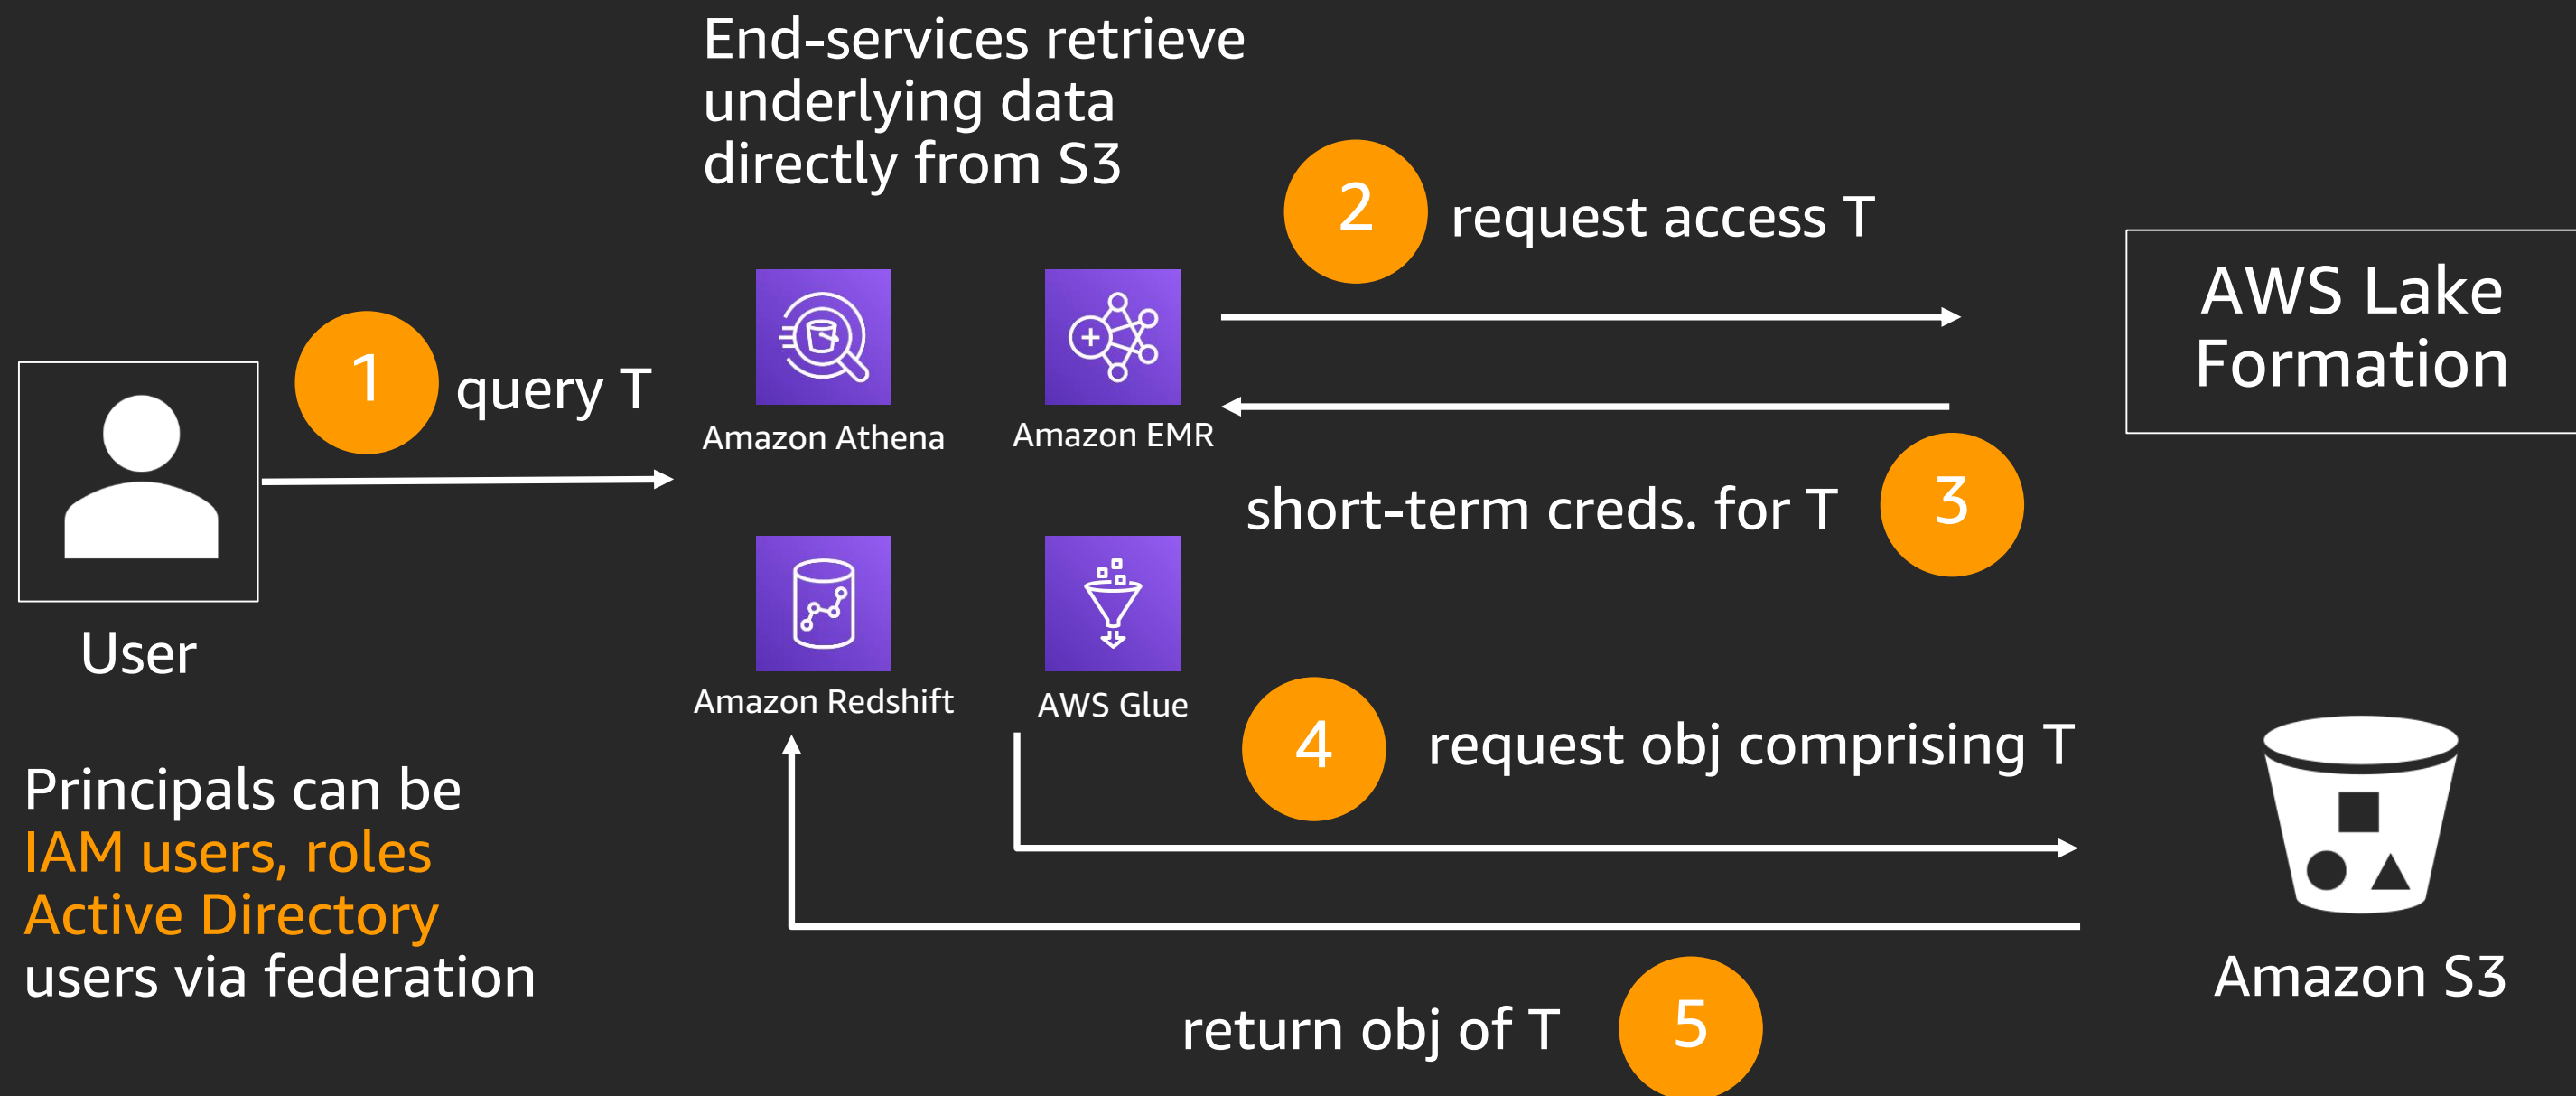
End-services retrieve underlying data directly from S3

2 request access T

AWS Lake Formation

User

1 query T

Amazon Athena

Amazon EMR

short-term creds. for T 3

Amazon Redshift

AWS Glue

4 request obj comprising T

Principals can be
IAM users, roles
Active Directory
users via federation

Amazon S3

return obj of T 5